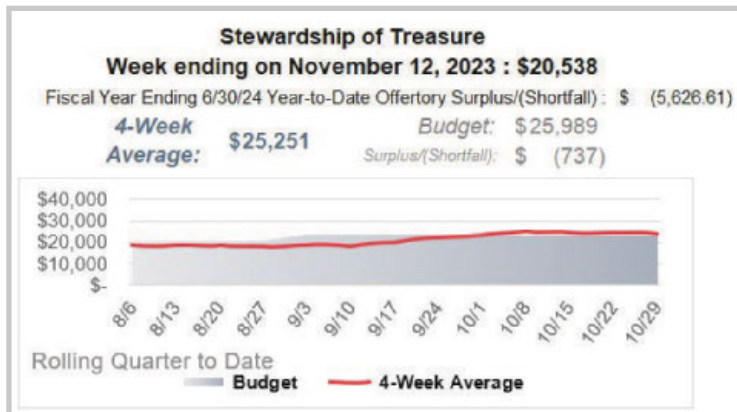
Stewardship of Treasure

Week ending on November 12, 2023 : \$20,538

Fiscal Year Ending 6/30/24 Year-to-Date Offertory Surplus/(Shortfall) : \$ (5,626.61)

4-Week Average: \$25,251

Budget: \$25,989

Surplus/(Shortfall): \$ (737)

\$40,000
\$30,000
\$20,000
\$10,000
\$-

8/6 8/13 8/20 8/27 9/3 9/10 9/17 9/24 10/1 10/8 10/15 10/22 10/29

Rolling Quarter to Date

Budget 4-Week Average